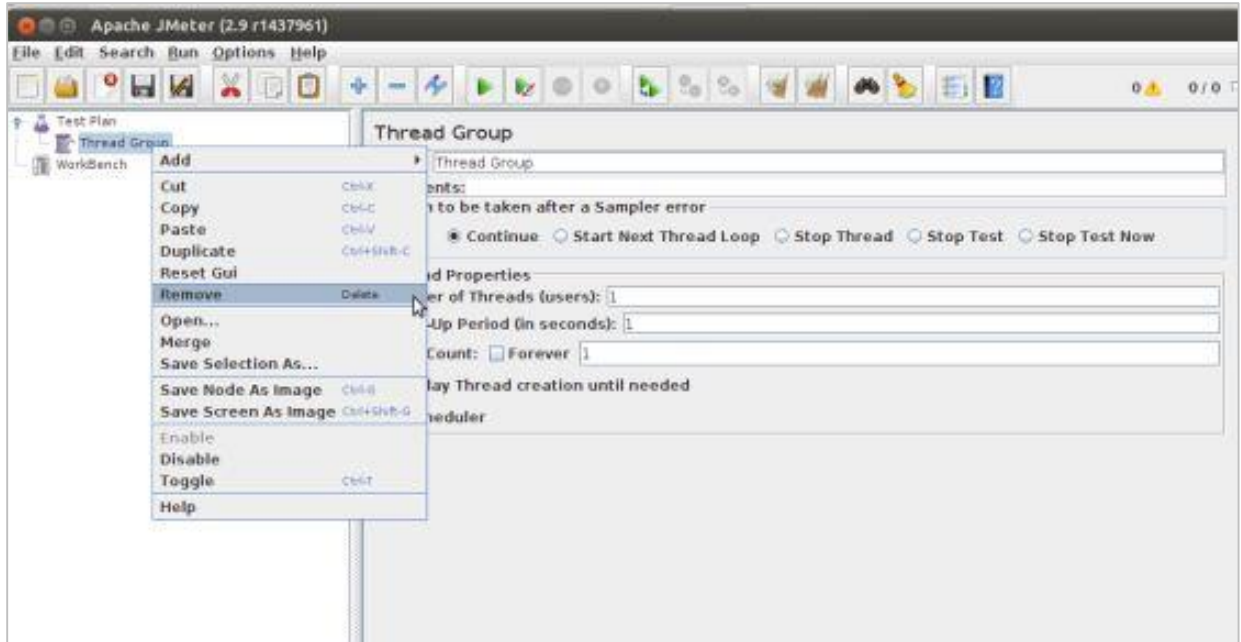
Apache JMeter (2.9 r1437961)

File Edit Search Run Options Help

0 ⚠ 0 / 0

Test Plan
Thread Group
WorkBench

Add
Cut Ctrl-X
Copy Ctrl-C
Paste Ctrl-V
Duplicate Ctrl+Shift-C
Reset Gui
Remove Delete
Open...
Merge
Save Selection As...
Save Node As Image Ctrl-G
Save Screen As Image Ctrl+Shift-G
Enable
Disable
Toggle Ctrl-T
Help

Thread Group

Thread Group
ents:
n to be taken after a Sampler error
Continue Start Next Thread Loop Stop Thread Stop Test Stop Test Now

d Properties
er of Threads (users): 1
-Up Period (in seconds): 1
Count: Forever 1
lay Thread creation until needed
heduler